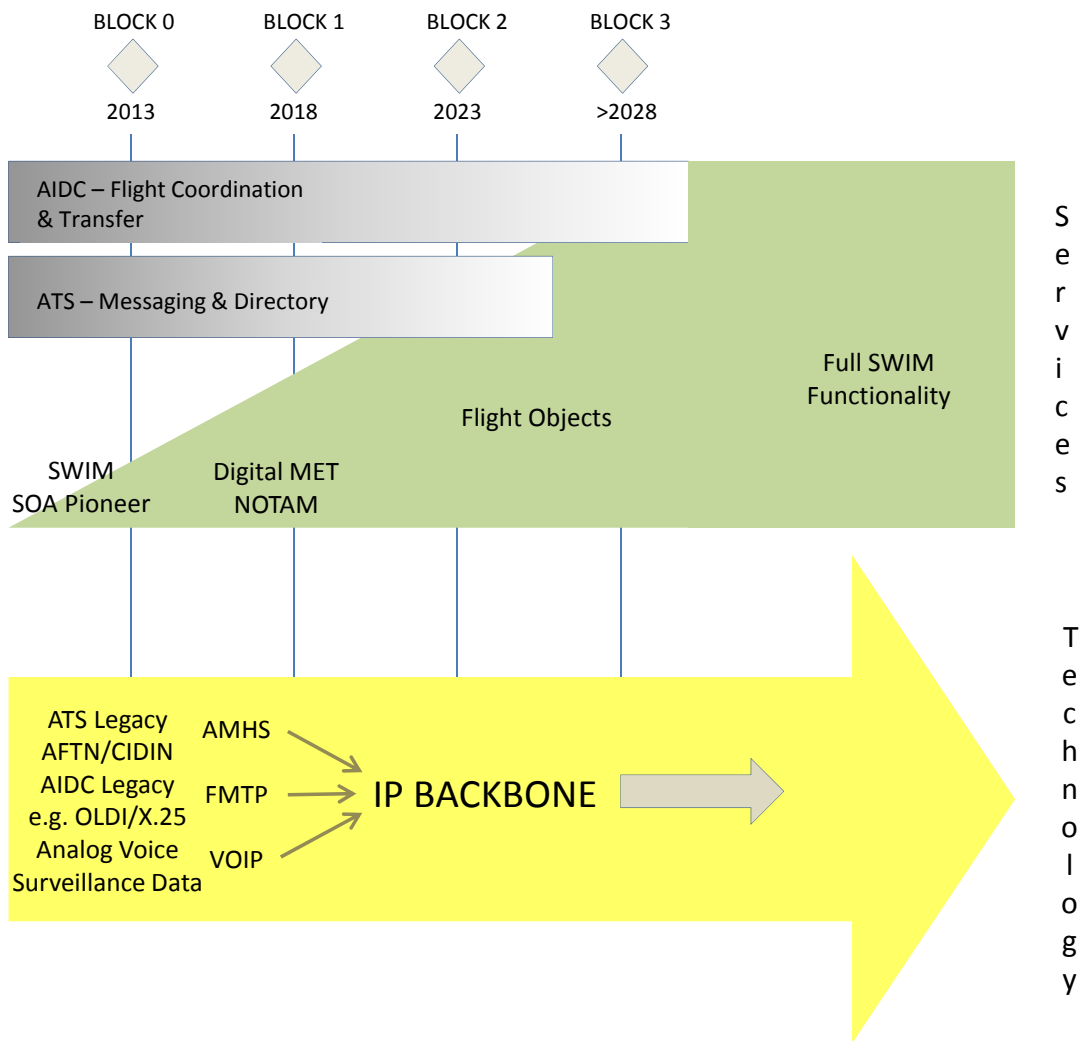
BLOCK 0
2013

BLOCK 1
2018

BLOCK 2
2023

BLOCK 3
>2028

AIDC – Flight Coordination & Transfer

ATS – Messaging & Directory

Full SWIM Functionality

Flight Objects

SWIM
SOA Pioneer

Digital MET
NOTAM

Services

ATS Legacy
AFTN/CIDIN
AIDC Legacy
e.g. OLDI/X.25
Analog Voice
Surveillance Data

AMHS
FMTP
VOIP

IP BACKBONE

Technology